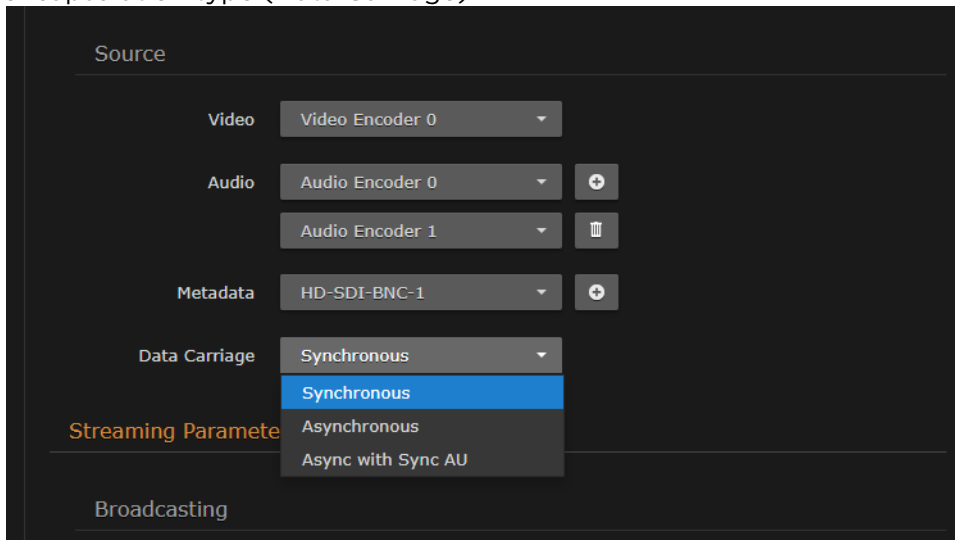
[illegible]

Source

Video Video Encoder 0

Audio Audio Encoder 0

Audio Encoder 1

Metadata HD-SDI-BNC-1

Data Carriage Synchronous

Synchronous

Asynchronous

Async with Sync AU

Streaming Paramete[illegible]

Broadcasting